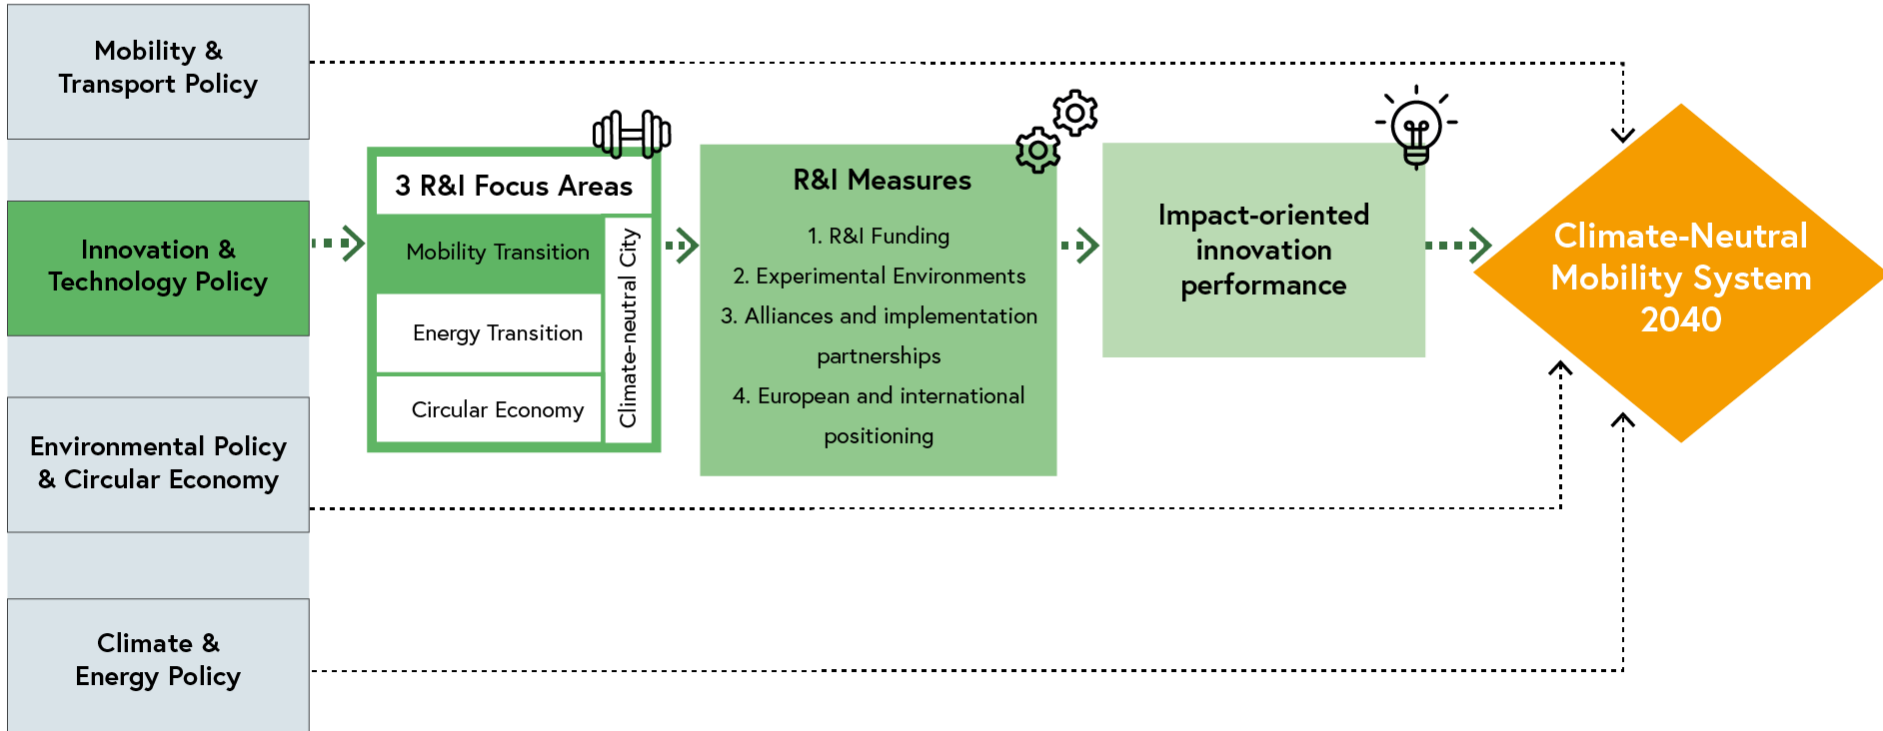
Mobility & Transport Policy

Innovation & Technology Policy

Environmental Policy & Circular Economy

Climate & Energy Policy

3 R&I Focus Areas

Mobility Transition

Energy Transition

Circular Economy

Climate-neutral City

R&I Measures

1. R&I Funding
2. Experimental Environments
3. Alliances and implementation partnerships
4. European and international positioning

Impact-oriented innovation performance

Climate-Neutral Mobility System 2040